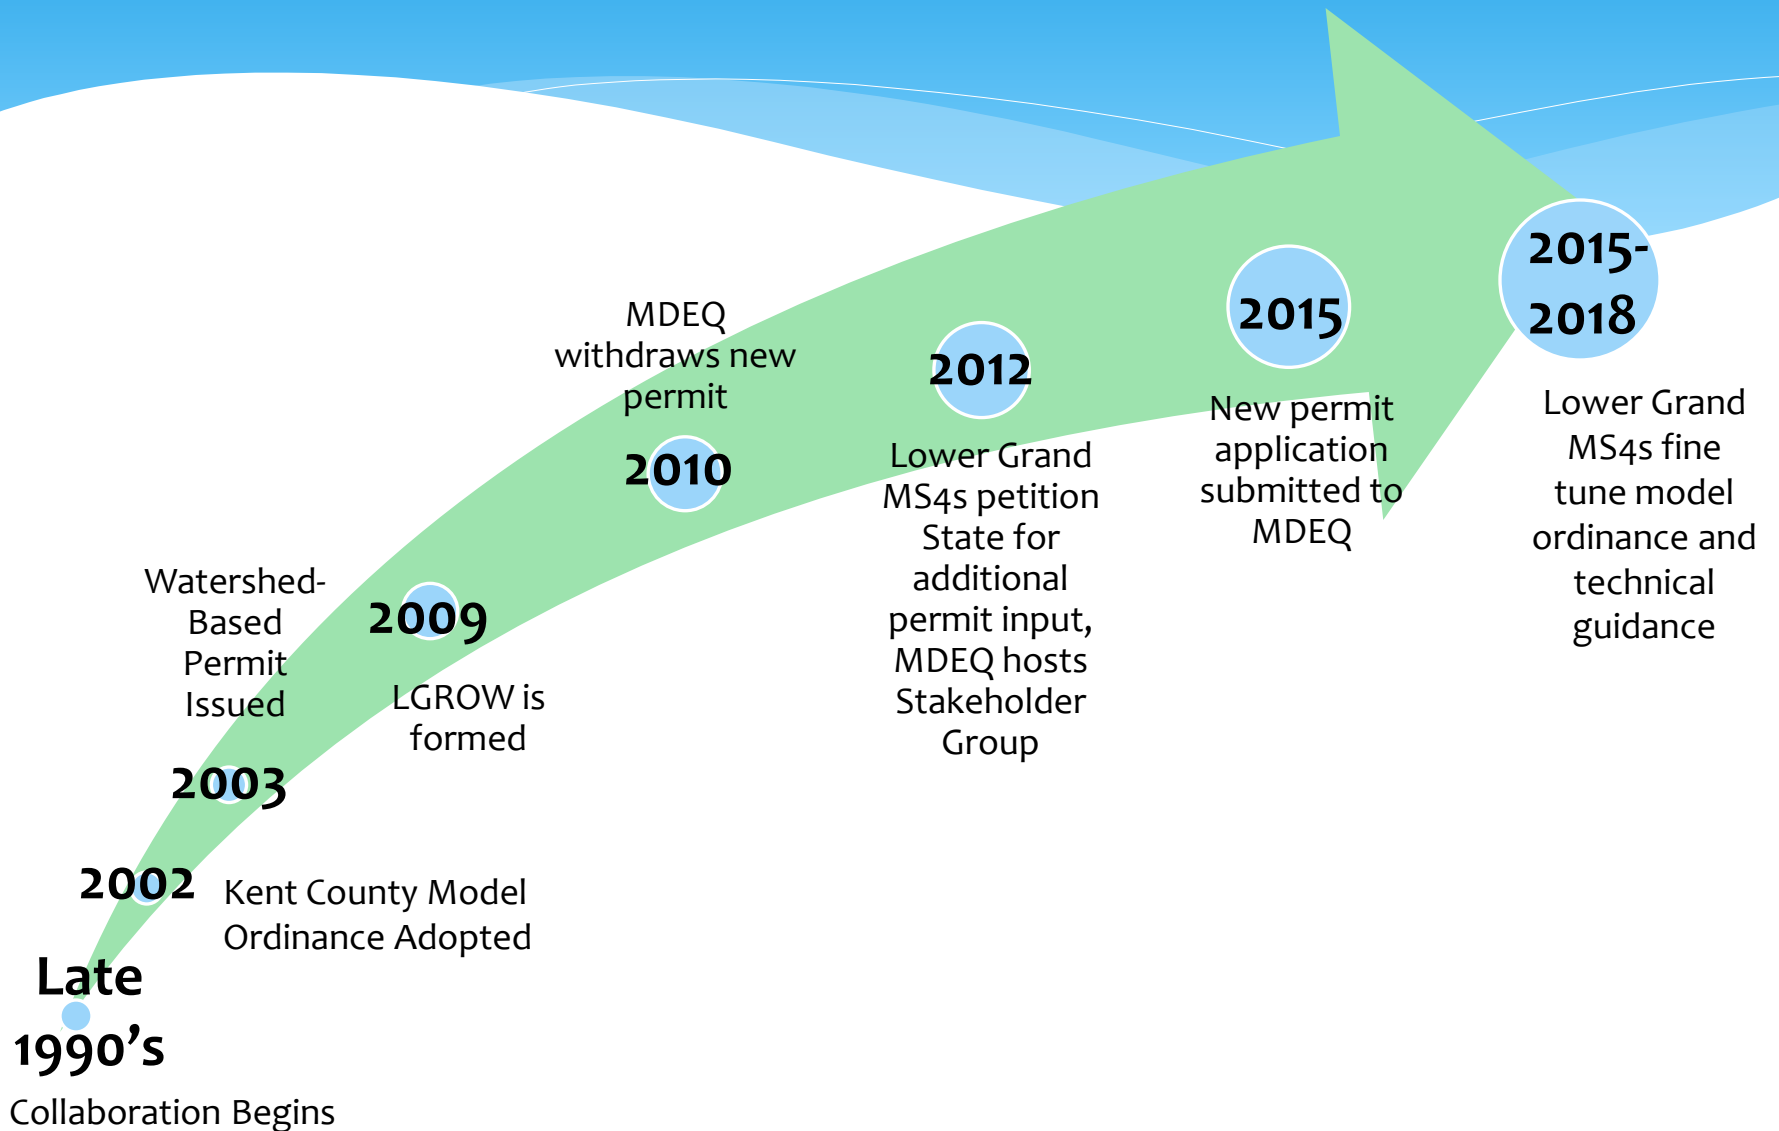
Late 1990's
Collaboration Begins

2002
Kent County Model Ordinance Adopted

2003
Watershed-Based Permit Issued

2009
LGROW is formed

2010
MDEQ withdraws new permit

2012
Lower Grand MS4s petition State for additional permit input, MDEQ hosts Stakeholder Group

2015
New permit application submitted to MDEQ

2015-2018
Lower Grand MS4s fine tune model ordinance and technical guidance